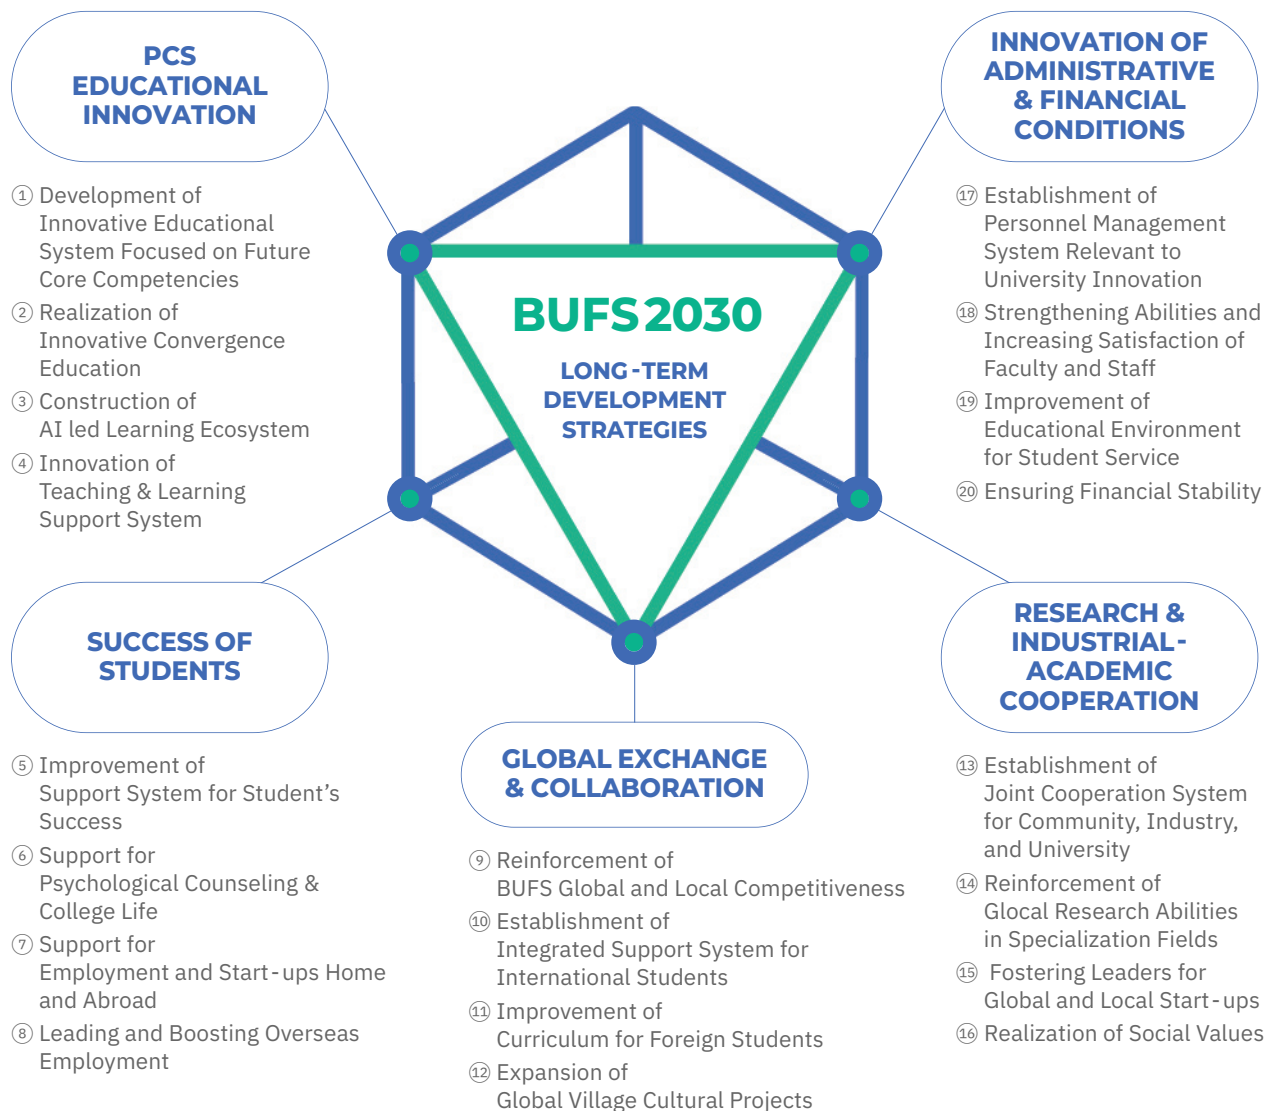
PCS EDUCATIONAL INNOVATION

① Development of Innovative Educational System Focused on Future Core Competencies
② Realization of Innovative Convergence Education
③ Construction of AI led Learning Ecosystem
④ Innovation of Teaching & Learning Support System

INNOVATION OF ADMINISTRATIVE & FINANCIAL CONDITIONS

⑰ Establishment of Personnel Management System Relevant to University Innovation
⑱ Strengthening Abilities and Increasing Satisfaction of Faculty and Staff
⑲ Improvement of Educational Environment for Student Service
⑳ Ensuring Financial Stability

BUFS 2030
LONG-TERM DEVELOPMENT STRATEGIES

SUCCESS OF STUDENTS

⑤ Improvement of Support System for Student's Success
⑥ Support for Psychological Counseling & College Life
⑦ Support for Employment and Start-ups Home and Abroad
⑧ Leading and Boosting Overseas Employment

GLOBAL EXCHANGE & COLLABORATION

⑨ Reinforcement of BUFS Global and Local Competitiveness
⑩ Establishment of Integrated Support System for International Students
⑪ Improvement of Curriculum for Foreign Students
⑫ Expansion of Global Village Cultural Projects

RESEARCH & INDUSTRIAL-ACADEMIC COOPERATION

⑬ Establishment of Joint Cooperation System for Community, Industry, and University
⑭ Reinforcement of Glocal Research Abilities in Specialization Fields
⑮ Fostering Leaders for Global and Local Start-ups
⑯ Realization of Social Values